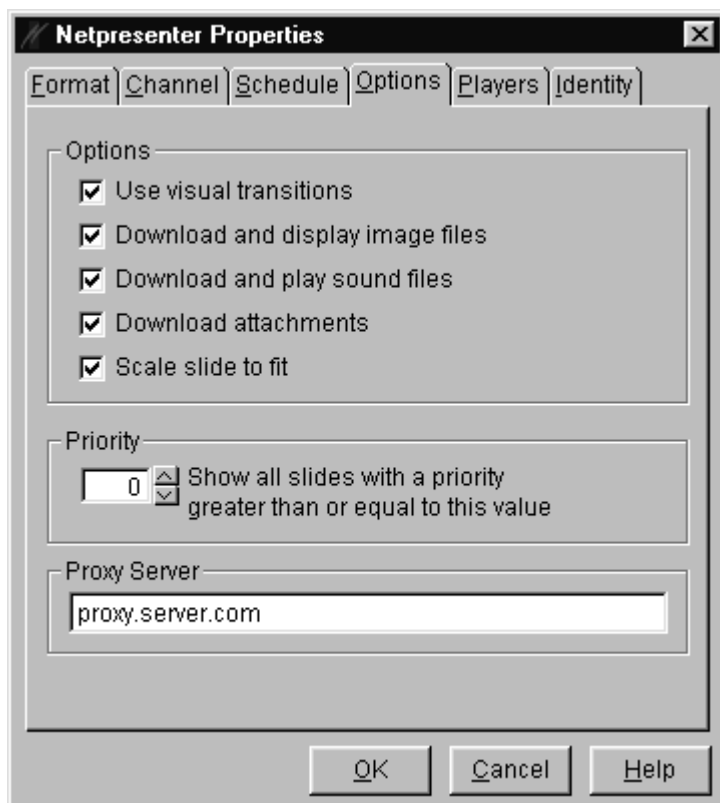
Netpresenter Properties

Format | Channel | Schedule | Options | Players | Identity

Options

Use visual transitions

Download and display image files

Download and play sound files

Download attachments

Scale slide to fit

Priority

0 Show all slides with a priority greater than or equal to this value

Proxy Server

proxy.server.com

OK | Cancel | Help